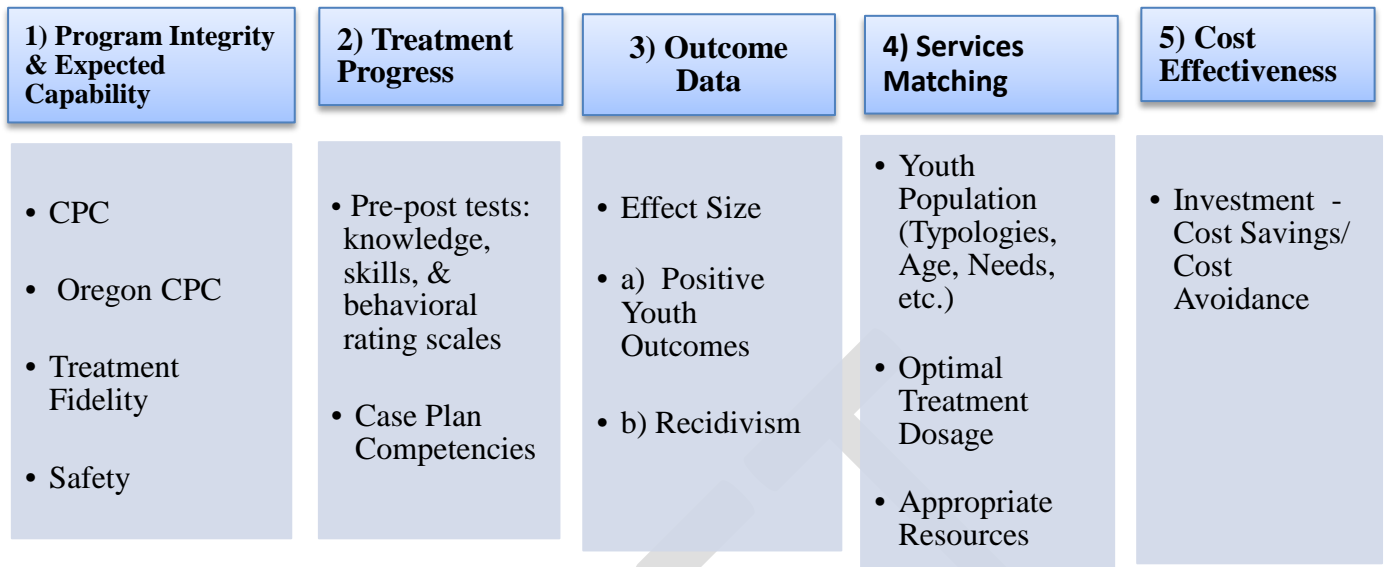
1) Program Integrity & Expected Capability

• CPC

• Oregon CPC

• Treatment Fidelity

• Safety

2) Treatment Progress

• Pre-post tests: knowledge, skills, & behavioral rating scales

• Case Plan Competencies

3) Outcome Data

• Effect Size

• a) Positive Youth Outcomes

• b) Recidivism

4) Services Matching

• Youth Population (Typologies, Age, Needs, etc.)

• Optimal Treatment Dosage

• Appropriate Resources

5) Cost Effectiveness

• Investment - Cost Savings/ Cost Avoidance